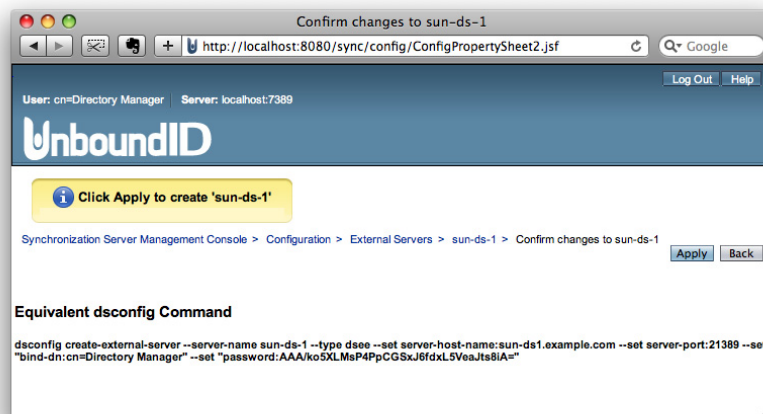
Confirm changes to sun-ds-1

http://localhost:8080/sync/config/ConfigPropertySheet2.jsf

Google

Log Out Help

User: cn=Directory Manager | Server: localhost:7389

UnboundID

Click Apply to create 'sun-ds-1'

Synchronization Server Management Console > Configuration > External Servers > sun-ds-1 > Confirm changes to sun-ds-1

Apply Back

Equivalent dsconfig Command

dsconfig create-external-server --server-name sun-ds-1 --type dsee --set server-host-name:sun-ds1.example.com --set server-port:21389 --se "bind-dn:cn=Directory Manager" --set "password:AAA/ko5XLMsP4PpCGSxJ6fdxL5VeaJts8iA="